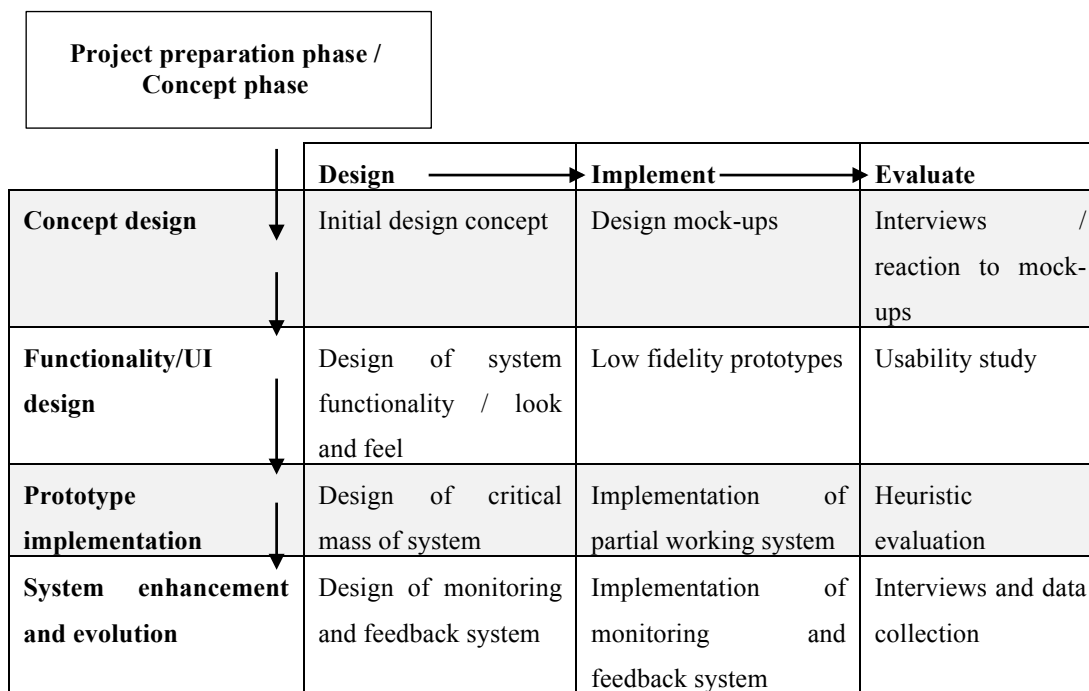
Project preparation phase / Concept phase

| | Design | Implement | Evaluate |
|---|---|---|---|
| Concept design | Initial design concept | Design mock-ups | Interviews / reaction to mock-ups |
| Functionality/UI design | Design of system functionality / look and feel | Low fidelity prototypes | Usability study |
| Prototype implementation | Design of critical mass of system | Implementation of partial working system | Heuristic evaluation |
| System enhancement and evolution | Design of monitoring and feedback system | Implementation of monitoring and feedback system | Interviews and data collection |